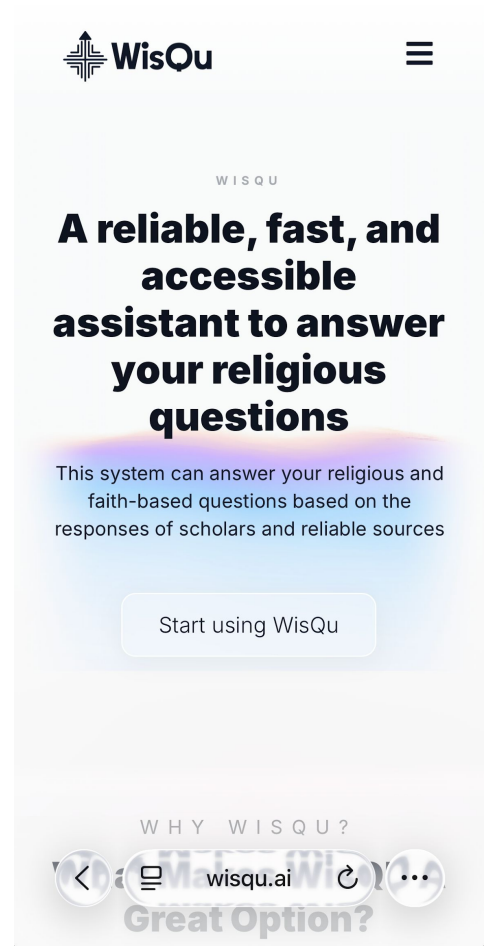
WisQu

WISQU

A reliable, fast, and accessible assistant to answer your religious questions

This system can answer your religious and faith-based questions based on the responses of scholars and reliable sources

Start using WisQu

WHY WISQU?

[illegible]

Great Option?

wisqu.ai